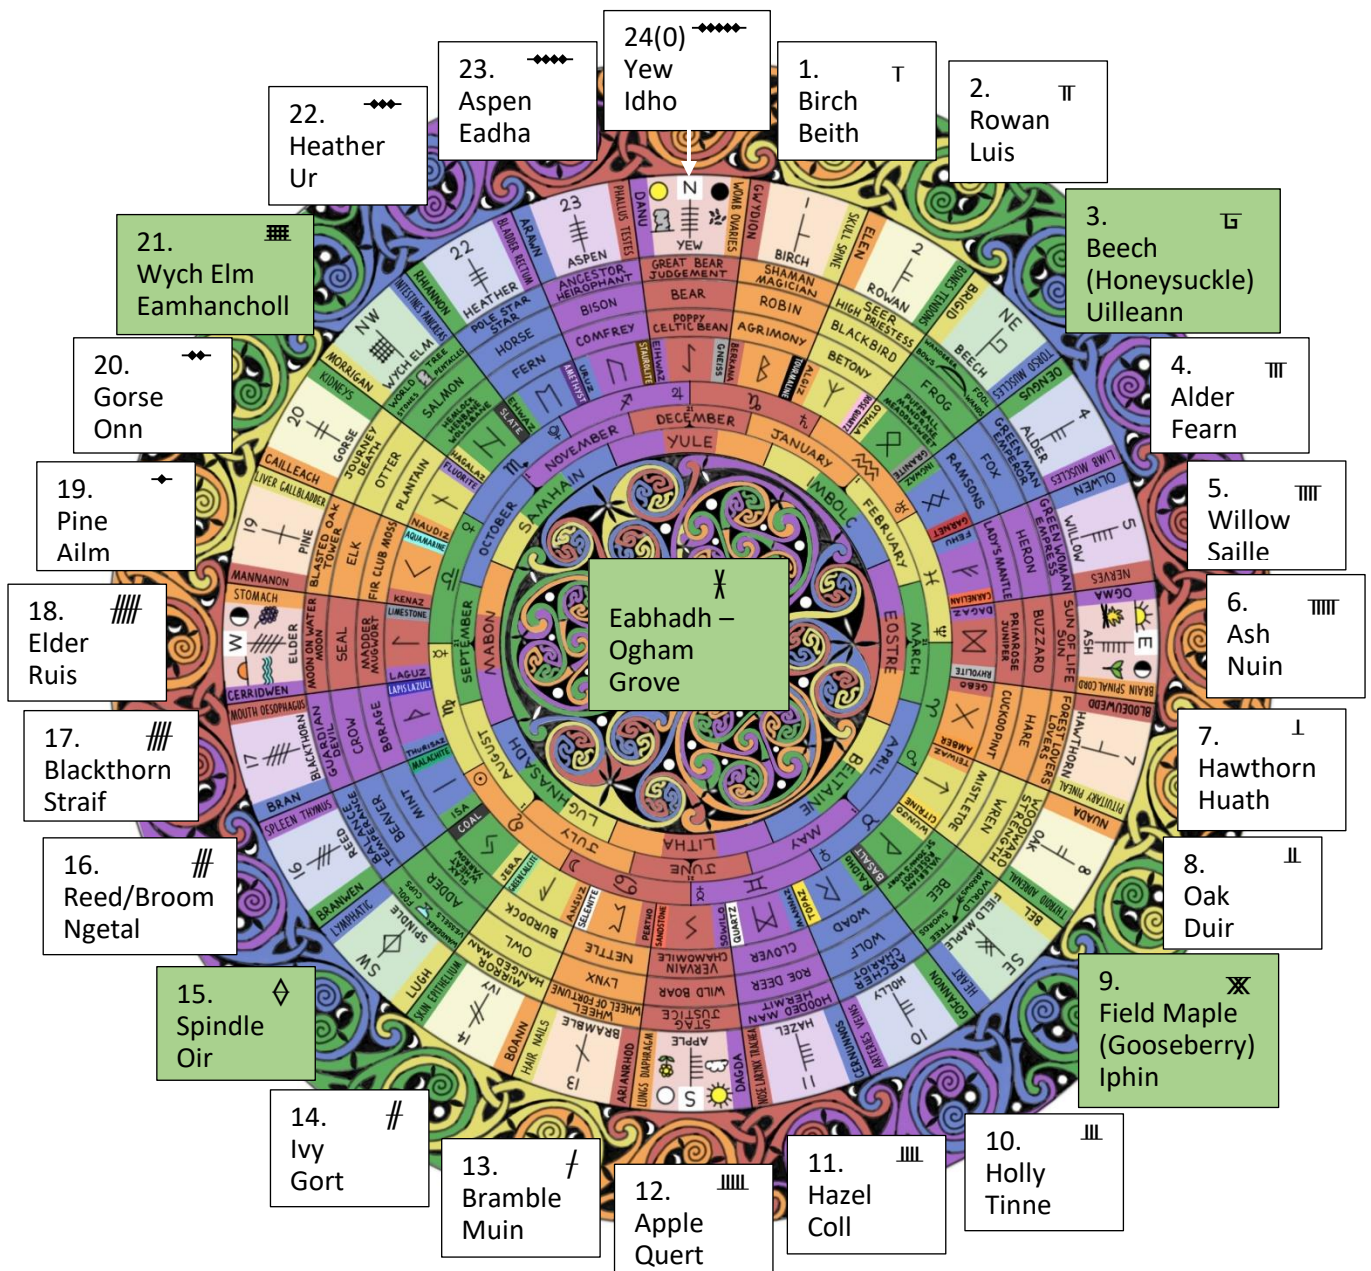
24(0)
Yew
Idho

23.
Aspen
Eadha

22.
Heather
Ur

1.
Birch
Beith

2.
Rowan
Luis

3.
Beech
(Honeysuckle)
Uilleann

21.
Wych Elm
Eamhancholl

20.
Gorse
Onn

4.
Alder
Fearn

19.
Pine
Ailm

5.
Willow
Saille

18.
Elder
Ruis

6.
Ash
Nuin

Eabhadh –
Ogham
Grove

17.
Blackthorn
Straif

7.
Hawthorn
Huath

16.
Reed/Broom
Ngetal

8.
Oak
Duir

15.
Spindle
Oir

9.
Field Maple
(Gooseberry)
Iphin

14.
Ivy
Gort

13.
Bramble
Muin

12.
Apple
Quert

11.
Hazel
Coll

10.
Holly
Tinne

N
YEW
23
ASPEN
22
HEATHER
BIRCH
2
ROWAN
NW
WYCH ELM
NE
BEECH
20
GORSE
4
ALDER
19
PINE
5
WILLOW
W
ELDER
E
ASH
17
BLACKTHORN
7
HAWTHORN
16
REED
8
OAK
SW
SPINDLE
SE
FIELD MAPLE
14
IVY
10
HOLLY
13
BRAMBLE
11
HAZEL
S
APPLE

DANU
PHALLUS TESTES
WOMB OVARIES
GWYDION
SKULL SPINE
ELEN
BRIGID
BONES TENDONS
ARAWN
BLADDER RECTUM
RHIANNON
INTESTINES PANCREAS
MORRIGAN
KIDNEYS
CAILLEACH
LIVER GALLBLADDER
MANNANON
STOMACH
CERRIDWEN
MOUTH OESOPHAGUS
BRAN
SPLEEN THYMUS
BRANWEN
LYMPHATIC
LUGH
SKIN EPITHELIUM
BOANN
HAIR NAILS
ARIANRHOD
LUNGS DIAPHRAGM
DAGDA
NOSE LARYNX TRACHEA
CERNUNNOS
ARTERIES VEINS
GOFANNON
HEART
BEL
ENDOCRINE
NUADA
PITUITARY PINEAL
BLODEUWEDD
BRAIN SPINAL CORD
OGMA
NERVES
OLWEN
LIMB MUSCLES
OENGUS
TORSO MUSCLES

GREAT BEAR JUDGEMENT
BEAR
POPPY CELTIC BEAN
ANCESTOR HEIROPHANT
BISON
COMFREY
POLE STAR
HORSE
FERN
WORLD TREE
SALMON
SHAMAN MAGICIAN
ROBIN
AGRIMONY
HIGH PRIESTESS
BLACKBIRD
BETONY
GREEN MAN EMPEROR
FROG
RAMSONS
FOX
JOURNEY DEATH
OTTER
PLANTAIN
BLASTED OAK TOWER
ELK
FIR CLUB MOSS
GREEN WOMAN EMPRESS
HERON
LADY'S MANTLE
SUN OF LIFE SUN
BUZZARD
PRIMROSE JUNIPER
MOON ON WATER MOON
SEAL
MUGWORT
GUARDIAN DEVIL
CROW
BORAGE
FOREST LOVERS LOVERS
HARE
CUCKOOPINT
BALANCE TEMPERANCE
BEAVER
MINT
WOODWARD STRENGTH
WREN
MISTLETOE
HANGED MAN
MIRROR
OWL
BURDOCK
WHEEL OF FORTUNE
LYNX
NETTLE
STAG JUSTICE
WILD BOAR
VERVAIN
HOODED HERMIT
ROE DEER
CLOVER
ARCHER CHARIOT
WOLF
WOAD
WORLD
BEE

DECEMBER
YULE
JANUARY
IMBOLC
FEBRUARY
EOSTRE
MARCH
APRIL
BELTAINE
MAY
JUNE
LITHA
JULY
LUG
LUGHNASADH
AUGUST
MABON
SEPTEMBER
OCTOBER
SAMHAIN
NOVEMBER

STAUROLITE
GNEISS
TOURMALINE
AGATE
GARNET
CARNELIAN
RHYOLITE
AMBER
CITRINE
BASALT
TOPAZ
QUARTZ
SANDSTONE
SELENITE
MALACHITE
COAL
LAPIS LAZULI
LIMESTONE
AQUAMARINE
FLUORITE
SLATE
AMETHYST

ELHWAZ
BERKANA
ALGIZ
OTHALA
INGWAZ
DAGAZ
TEIWAZ
LAGUZ
KENAZ
NAUDIZ
HAGALAZ
URUZ
ISA
JERA
PERTHRO
ANSUZ
THURISAZ
FEHU
OBO
WUNJO
SOWELO
RAIDHO
EIHWAZ
MANNAZ
GEBO
EHWAZ